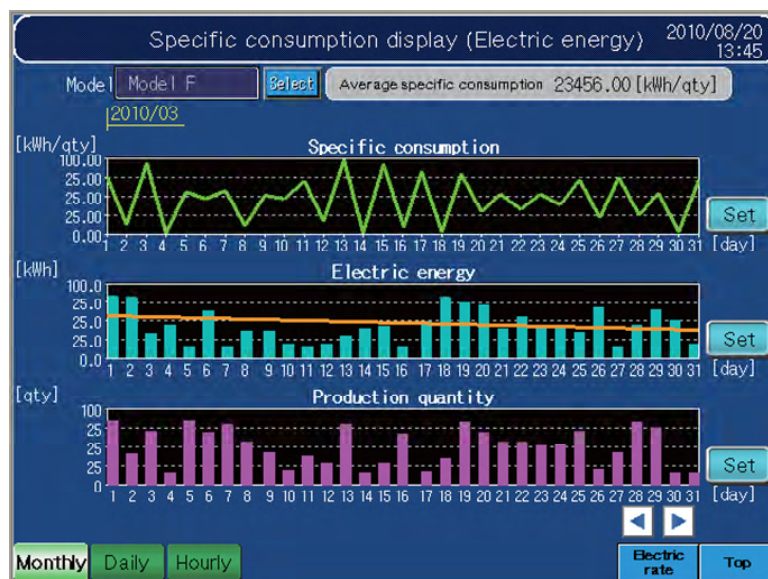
Specific consumption display (Electric energy) 2010/08/20 13:45

Model Model F Select Average specific consumption 23456.00 [kWh/qty]

2010/03

[kWh/qty] Specific consumption

100.00
25.00
25.00
25.00
0.00

1 2 3 4 5 6 7 8 9 10 11 12 13 14 15 16 17 18 19 20 21 22 23 24 25 26 27 28 29 30 31 [day]

Set

[kWh] Electric energy

100.0
25.0
25.0
25.0
0.0

1 2 3 4 5 6 7 8 9 10 11 12 13 14 15 16 17 18 19 20 21 22 23 24 25 26 27 28 29 30 31 [day]

Set

[qty] Production quantity

100
25
25
25
0

1 2 3 4 5 6 7 8 9 10 11 12 13 14 15 16 17 18 19 20 21 22 23 24 25 26 27 28 29 30 31 [day]

Set

Monthly Daily Hourly

Electric rate

Top